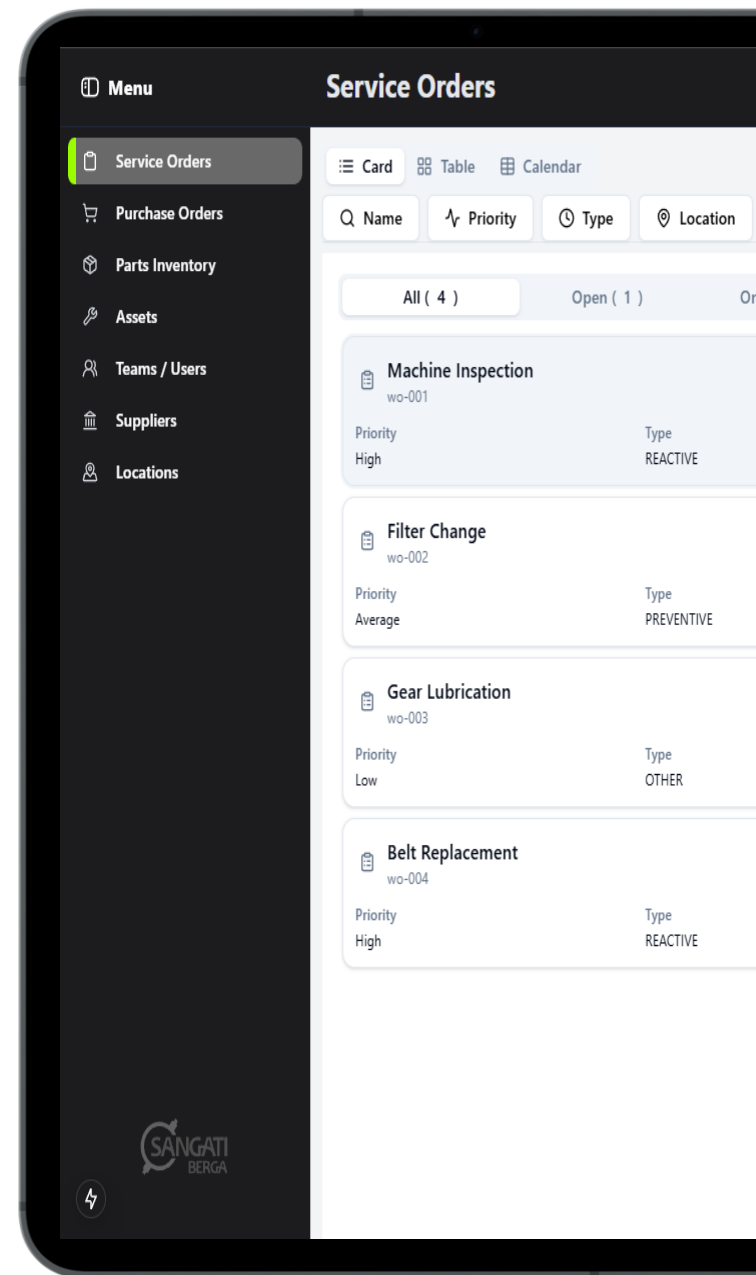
Menu

Service Orders

Service Orders
Purchase Orders
Parts Inventory
Assets
Teams / Users
Suppliers
Locations

SANGATI BERGA

Card Table Calendar

Name Priority Type Location

All ( 4 ) Open ( 1 ) O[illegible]

Machine Inspection
wo-001
Priority
High
Type
REACTIVE

Filter Change
wo-002
Priority
Average
Type
PREVENTIVE

Gear Lubrication
wo-003
Priority
Low
Type
OTHER

Belt Replacement
wo-004
Priority
High
Type
REACTIVE